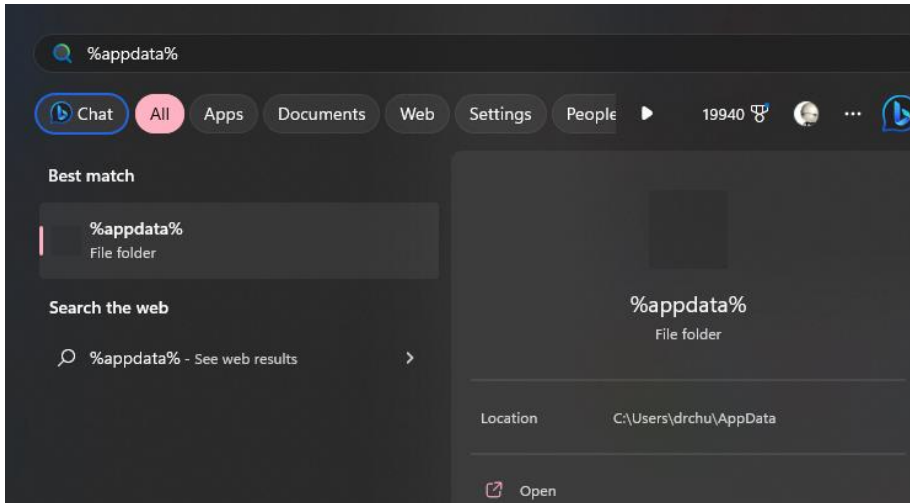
%appdata%

Chat All Apps Documents Web Settings People 19940 ···

Best match

%appdata%
File folder

Search the web

%appdata% - See web results

%appdata%
File folder

Location C:\Users\drchu\AppData

Open